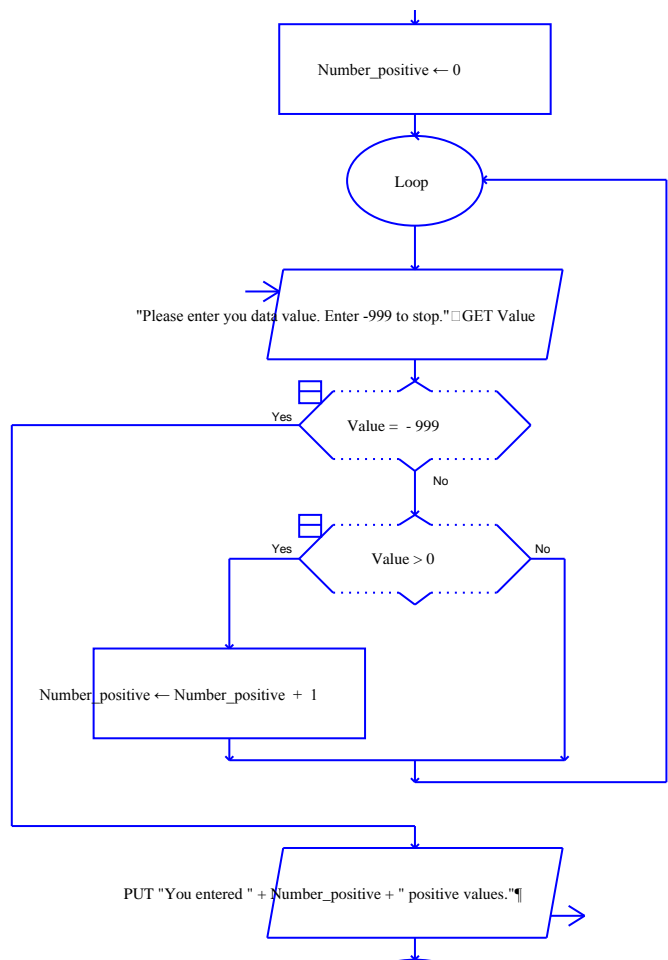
Number_positive ← 0

Loop

"Please enter you data value. Enter -999 to stop."□GET Value

Yes

Value = - 999

No

Yes

Value > 0

No

Number_positive ← Number_positive + 1

PUT "You entered " + Number_positive + " positive values."¶